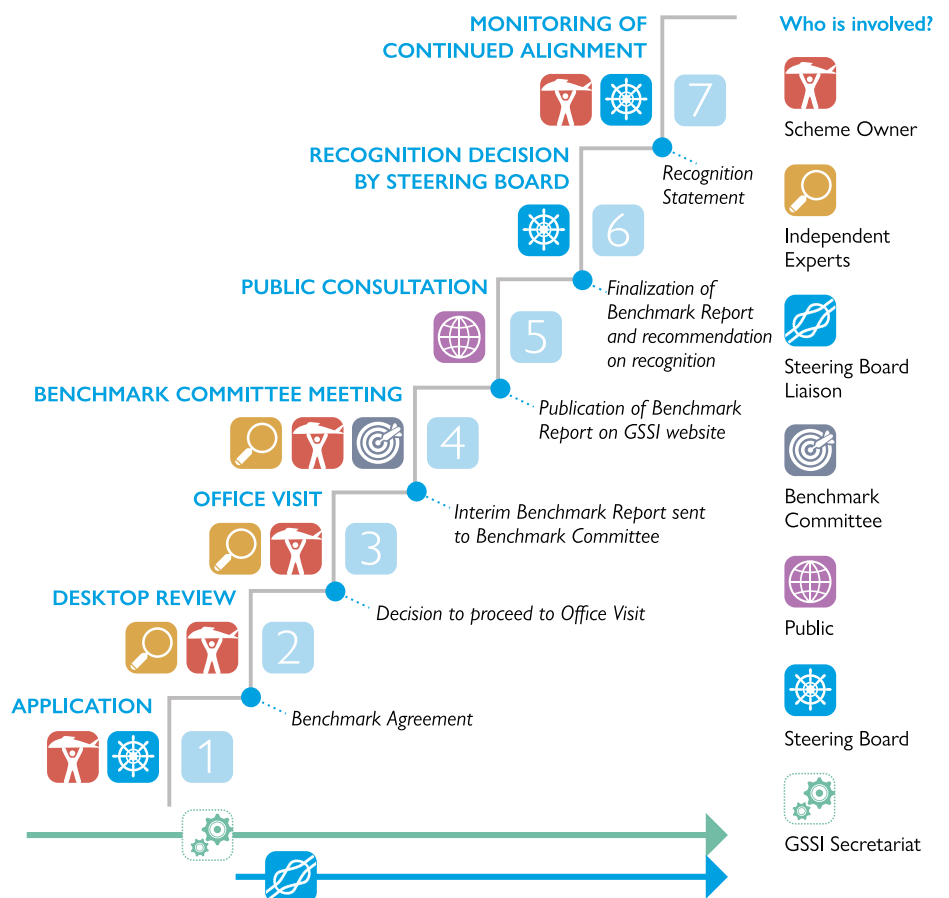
MONITORING OF CONTINUED ALIGNMENT

7

Recognition Statement

RECOGNITION DECISION BY STEERING BOARD

6

Finalization of Benchmark Report and recommendation on recognition

PUBLIC CONSULTATION

5

Publication of Benchmark Report on GSSI website

BENCHMARK COMMITTEE MEETING

4

Interim Benchmark Report sent to Benchmark Committee

OFFICE VISIT

3

Decision to proceed to Office Visit

DESKTOP REVIEW

2

Benchmark Agreement

APPLICATION

1

Who is involved?

Scheme Owner

Independent Experts

Steering Board Liaison

Benchmark Committee

Public

Steering Board

GSSI Secretariat